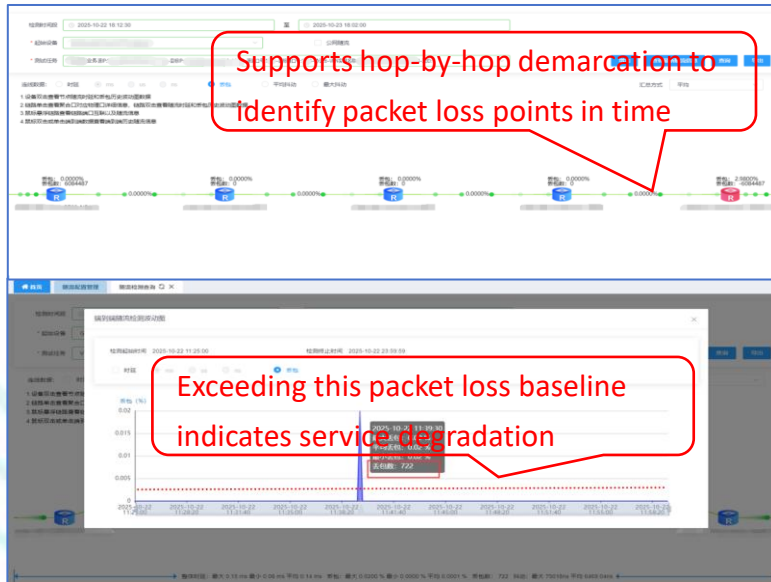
2025-10-22 18:12:30

2025-10-23 18:02:00

Supports hop-by-hop demarcation to identify packet loss points in time

0.0000%

0.0000%

0.0000%

0.0000%

0.0000%

0.0000%

2.5800%

6084467

R

R

R

R

R

2025-10-22 11:25:00

2025-10-22 23:59:59

Exceeding this packet loss baseline indicates service degradation

0.02

0.015

0.01

0.005

0

2025-10-22 11:39:30

722

2025-10-22

2025-10-22

2025-10-22

2025-10-22

2025-10-22

2025-10-22

2025-10-22

2025-10-22

2025-10-22

2025-10-22

2025-10-22

2025-10-22